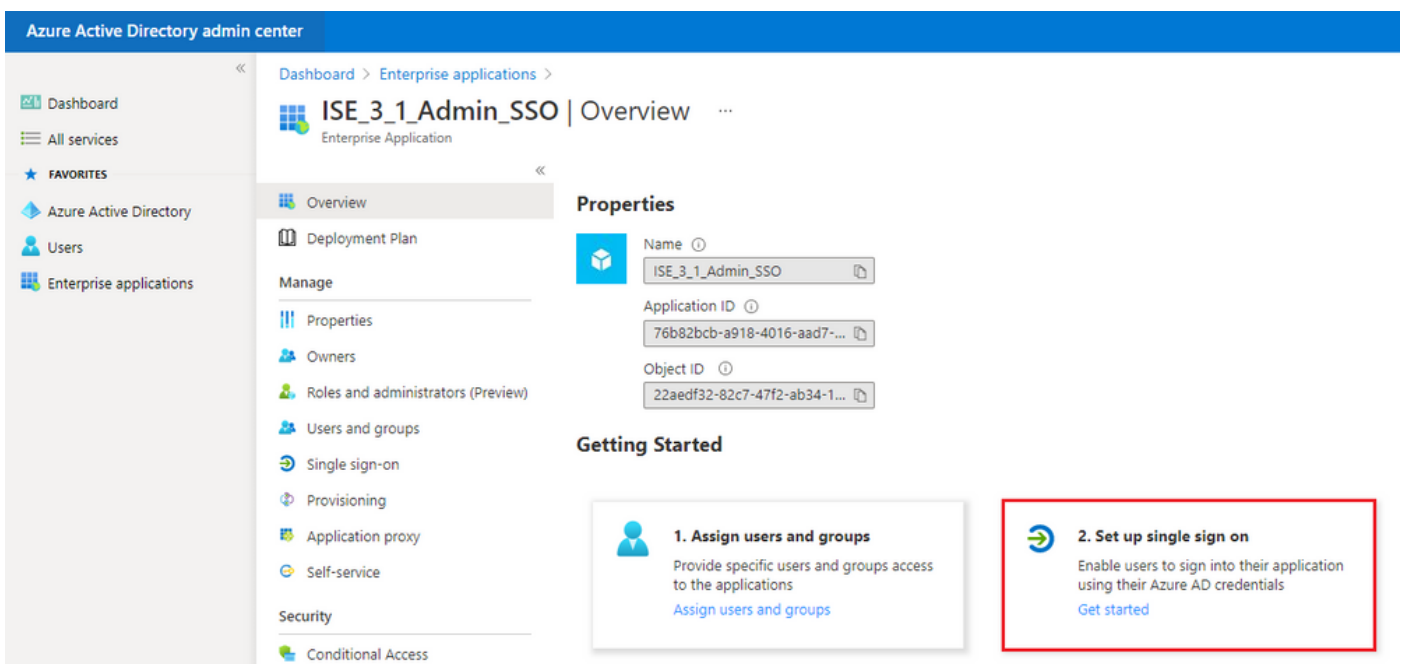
Azure Active Directory admin center

«

Dashboard
All services
FAVORITES
Azure Active Directory
Users
Enterprise applications

Dashboard > Enterprise applications >

ISE_3_1_Admin_SSO | Overview ···
Enterprise Application

«

Overview
Deployment Plan
Manage
Properties
Owners
Roles and administrators (Preview)
Users and groups
Single sign-on
Provisioning
Application proxy
Self-service
Security
Conditional Access

Properties

Name ⓘ
ISE_3_1_Admin_SSO
Application ID ⓘ
76b82bcb-a918-4016-aad7-...
Object ID ⓘ
22aedf32-82c7-47f2-ab34-1...

Getting Started

1. Assign users and groups
Provide specific users and groups access to the applications
Assign users and groups

2. Set up single sign on
Enable users to sign into their application using their Azure AD credentials
Get started